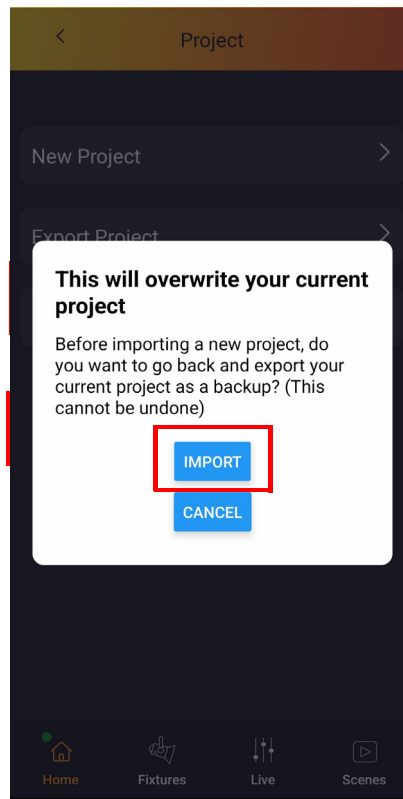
Project

New Project

Export Project

This will overwrite your current project

Before importing a new project, do you want to go back and export your current project as a backup? (This cannot be undone)

IMPORT

CANCEL

Home
Fixtures
Live
Scenes